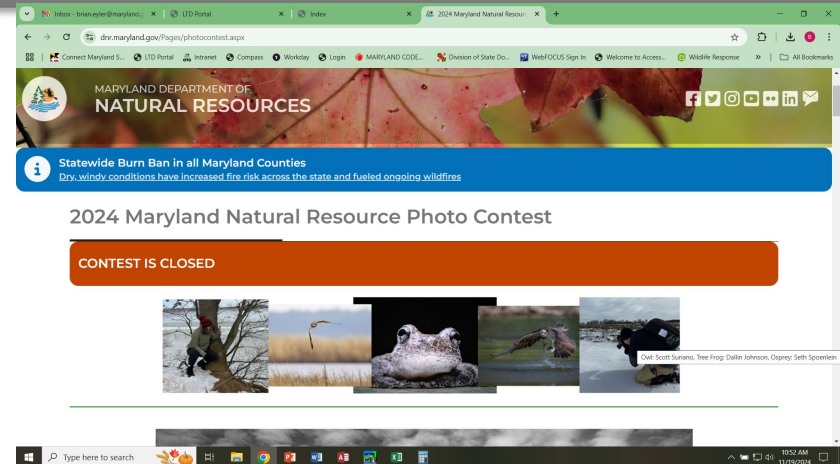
Inbox - brian.eyler@maryland.g ×
LTD Portal ×
Index ×
2024 Maryland Natural Resour ×
+

dnr.maryland.gov/Pages/photocontest.aspx

Connect Maryland S... LTD Portal Intranet Compass Workday Login MARYLAND CODE... Division of State Do... WebFOCUS Sign In Welcome to Access... Wildlife Response » All Bookmarks

MARYLAND DEPARTMENT OF
NATURAL RESOURCES

Statewide Burn Ban in all Maryland Counties
Dry, windy conditions have increased fire risk across the state and fueled ongoing wildfires

2024 Maryland Natural Resource Photo Contest

CONTEST IS CLOSED

Owl: Scott Suriano, Tree Frog: Dallin Johnson, Osprey: Seth Spoenlein

Type here to search

10:52 AM
11/19/2024